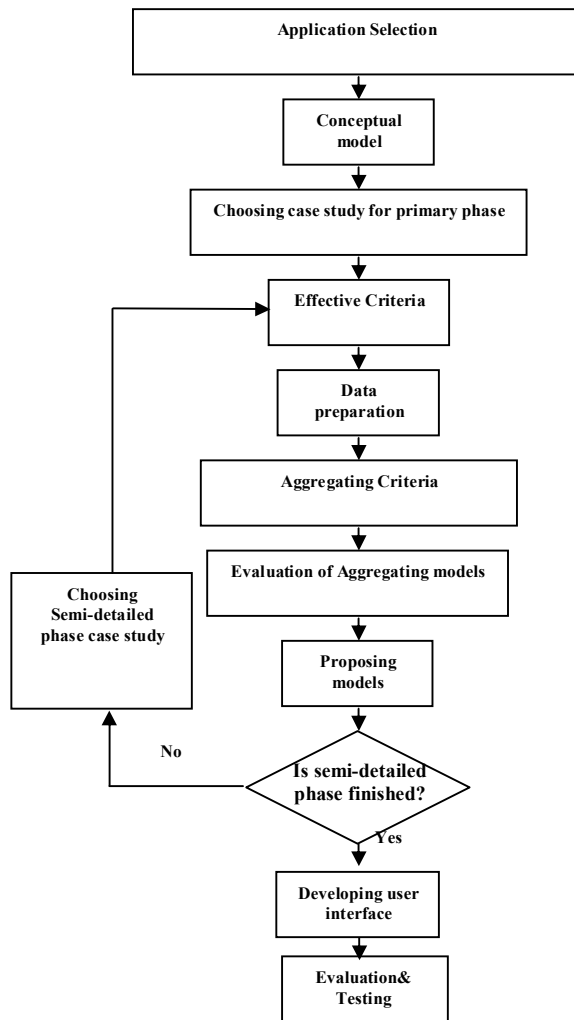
Application Selection

Conceptual model

Choosing case study for primary phase

Effective Criteria

Data preparation

Aggregating Criteria

Evaluation of Aggregating models

Choosing Semi-detailed phase case study

Proposing models

No

Is semi-detailed phase finished?

Yes

Developing user interface

Evaluation& Testing